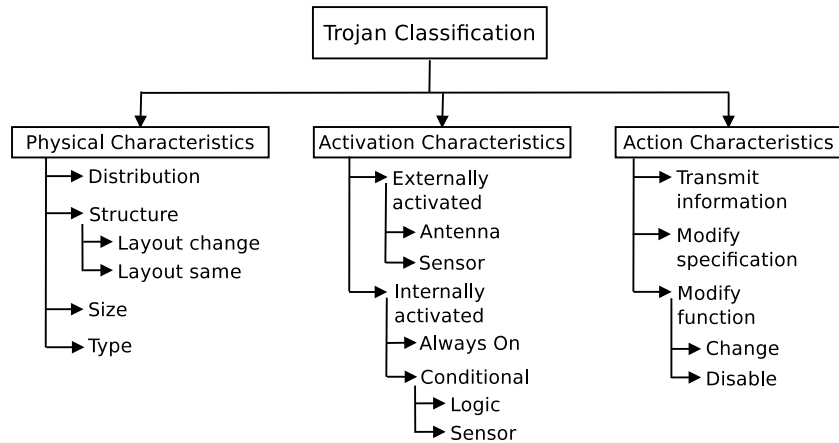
Trojan Classification

Physical Characteristics
Distribution
Structure
Layout change
Layout same
Size
Type

Activation Characteristics
Externally activated
Antenna
Sensor
Internally activated
Always On
Conditional
Logic
Sensor

Action Characteristics
Transmit information
Modify specification
Modify function
Change
Disable